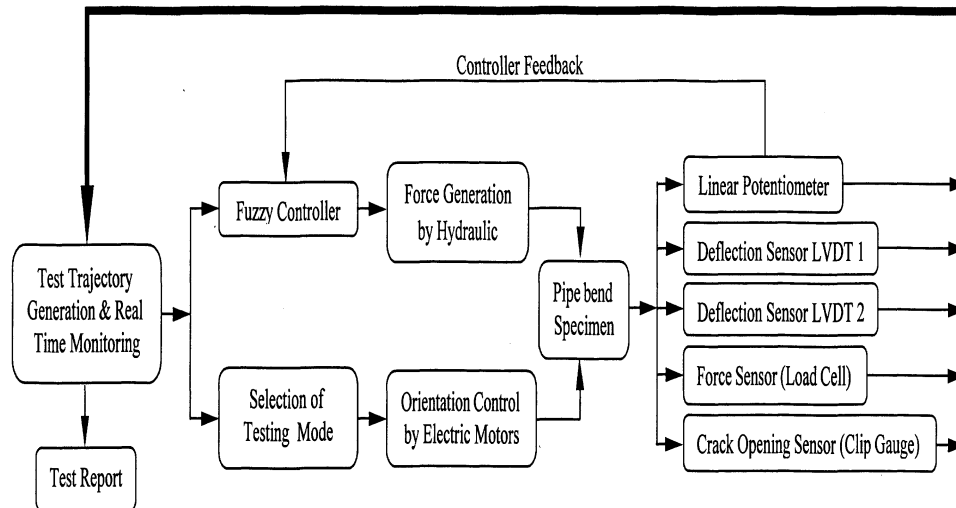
Controller Feedback

Test Trajectory Generation & Real Time Monitoring

Test Report

Fuzzy Controller

Force Generation by Hydraulic

Selection of Testing Mode

Orientation Control by Electric Motors

Pipe bend Specimen

Linear Potentiometer

Deflection Sensor LVDT 1

Deflection Sensor LVDT 2

Force Sensor (Load Cell)

Crack Opening Sensor (Clip Gauge)